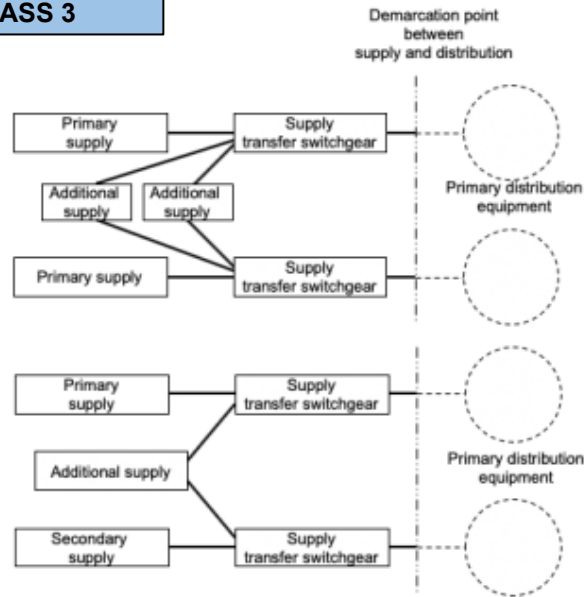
ASS 3

Demarcation point between supply and distribution

Primary supply

Supply transfer switchgear

Additional supply

Additional supply

Primary distribution equipment

Primary supply

Supply transfer switchgear

Primary supply

Supply transfer switchgear

Additional supply

Primary distribution equipment

Secondary supply

Supply transfer switchgear